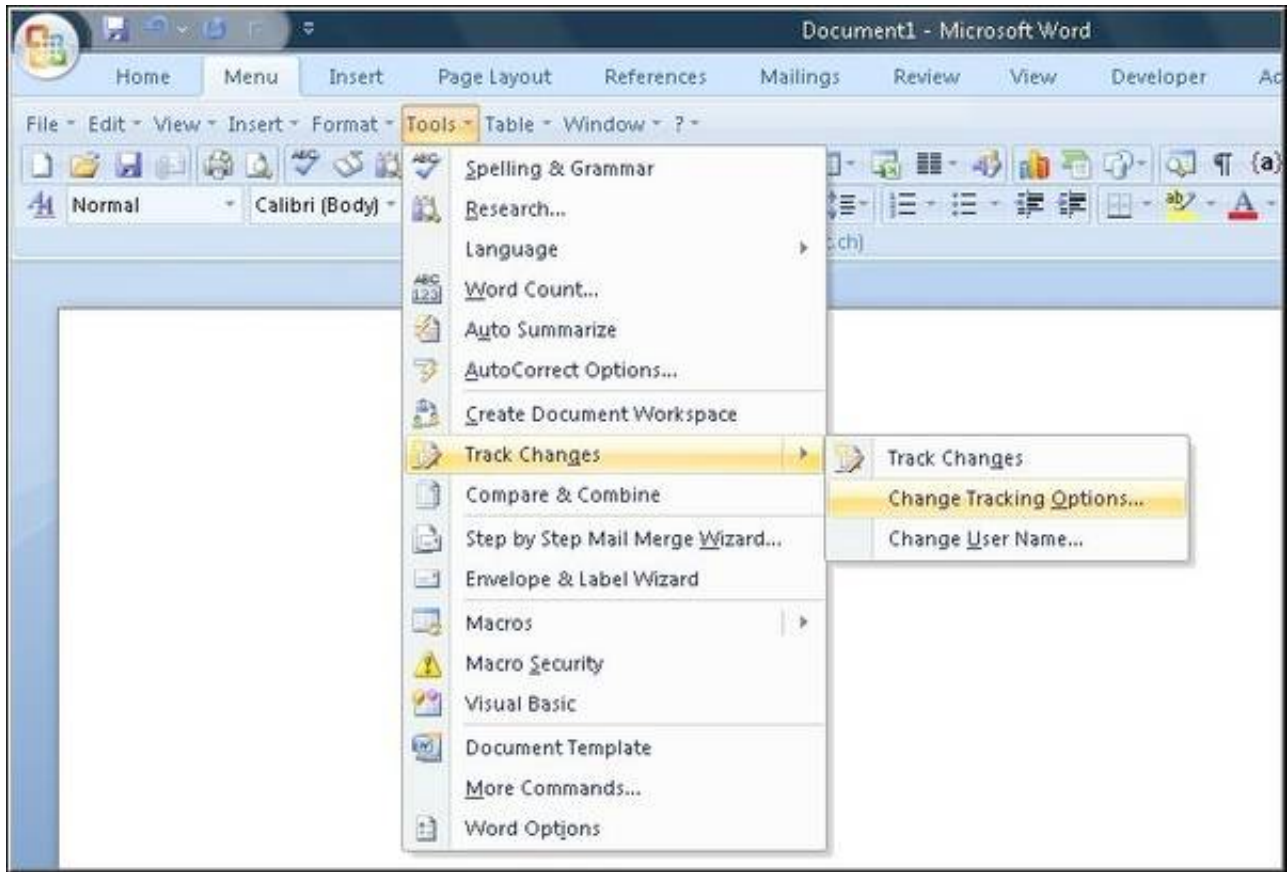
Document1 - Microsoft Word

Home Menu Insert Page Layout References Mailings Review View Developer Ac

File Edit View Insert Format Tools Table Window ?

Normal Calibri (Body)

c.ch)

Spelling & Grammar
Research...
Language
Word Count...
Auto Summarize
AutoCorrect Options...
Create Document Workspace
Track Changes
Compare & Combine
Step by Step Mail Merge Wizard...
Envelope & Label Wizard
Macros
Macro Security
Visual Basic
Document Template
More Commands...
Word Options

Track Changes
Change Tracking Options...
Change User Name...